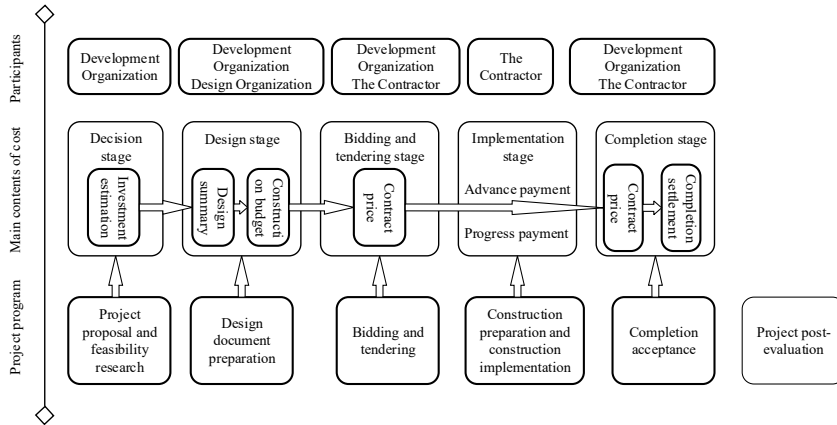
Participants

Development Organization

Development Organization Design Organization

Development Organization The Contractor

The Contractor

Development Organization The Contractor

Main contents of cost

Decision stage

Investment estimation

Design stage

Design summary

Construction budget

Bidding and tendering stage

Contract price

Implementation stage

Advance payment

Progress payment

Completion stage

Contract price

Completion settlement

Project program

Project proposal and feasibility research

Design document preparation

Bidding and tendering

Construction preparation and construction implementation

Completion acceptance

Project post-evaluation